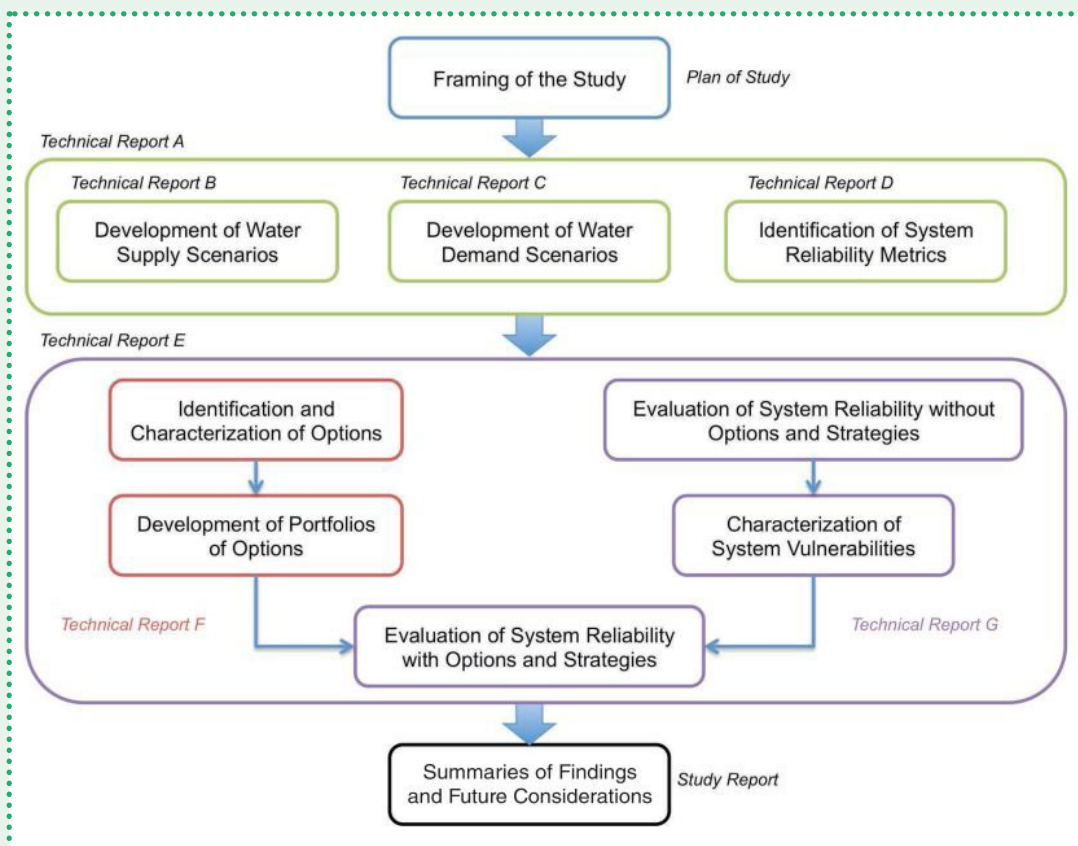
Framing of the Study

Plan of Study

Technical Report A

Technical Report B

Development of Water Supply Scenarios

Technical Report C

Development of Water Demand Scenarios

Technical Report D

Identification of System Reliability Metrics

Technical Report E

Identification and Characterization of Options

Development of Portfolios of Options

Evaluation of System Reliability without Options and Strategies

Characterization of System Vulnerabilities

Technical Report F

Evaluation of System Reliability with Options and Strategies

Technical Report G

Summaries of Findings and Future Considerations

Study Report